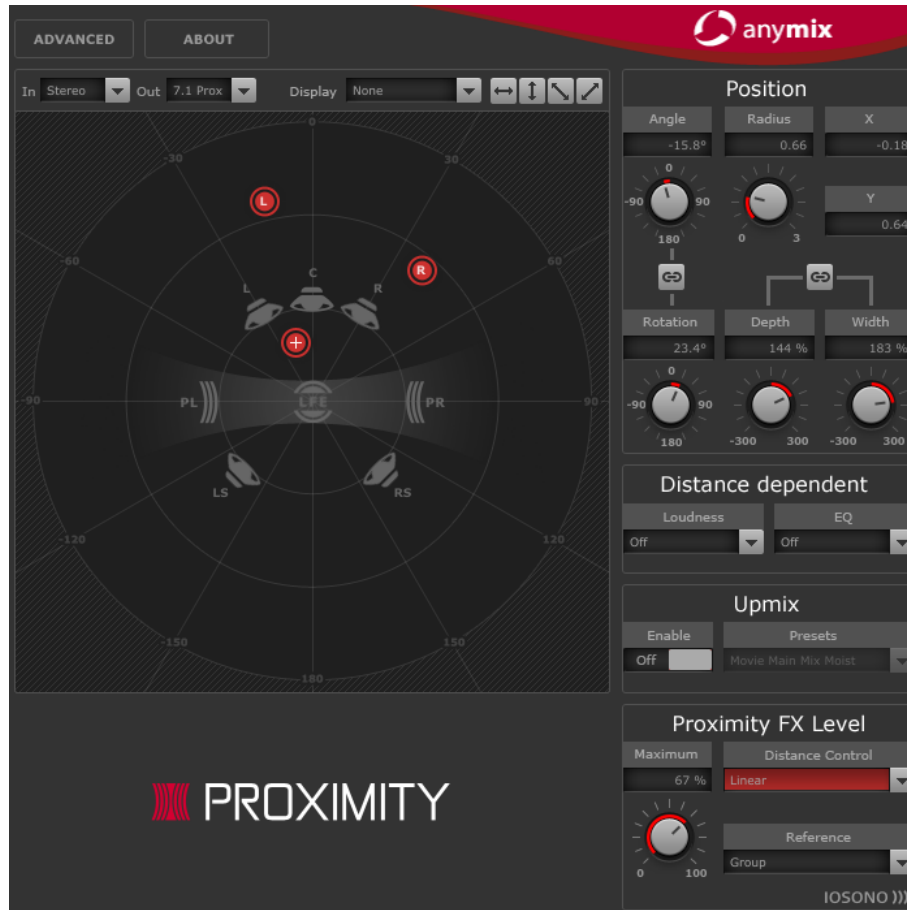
ADVANCED

ABOUT

anymix

In Stereo Out 7.1 Prox Display None

0
-30
30
-60
60
-90
90
-120
120
-150
150
-180

L
R
C
L
R
PL
LFE
PR
LS
RS

Position

Angle
-15.8°
Radius
0.66
X
-0.18
Y
0.64

0
-90
90
180
0
3

Rotation
23.4°
Depth
144 %
Width
183 %

0
-90
90
180
-300
300
-300
300

Distance dependent

Loudness
Off
EQ
Off

Upmix

Enable
Off
Presets
Movie Main Mix Moist

Proximity FX Level

Maximum
67 %
Distance Control
Linear

0
100

Reference
Group

PROXIMITY

IOSONO